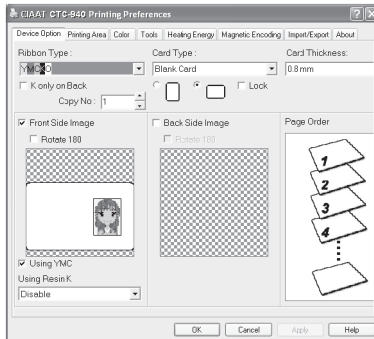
CIAAT CTC-940 Printing Preferences

Device Option | Printing Area | Color | Tools | Heating Energy | Magnetic Encoding | Import/Export | About

Ribbon Type :
YMCKO
K only on Back
Copy No : 1

Card Type :
Blank Card
Lock

Card Thickness:
0.8 mm

Front Side Image
Rotate 180

Back Side Image
Rotate 180

Page Order
1
2
3
4

Using YMC
Using Resin K
Disable

OK | Cancel | Apply | Help